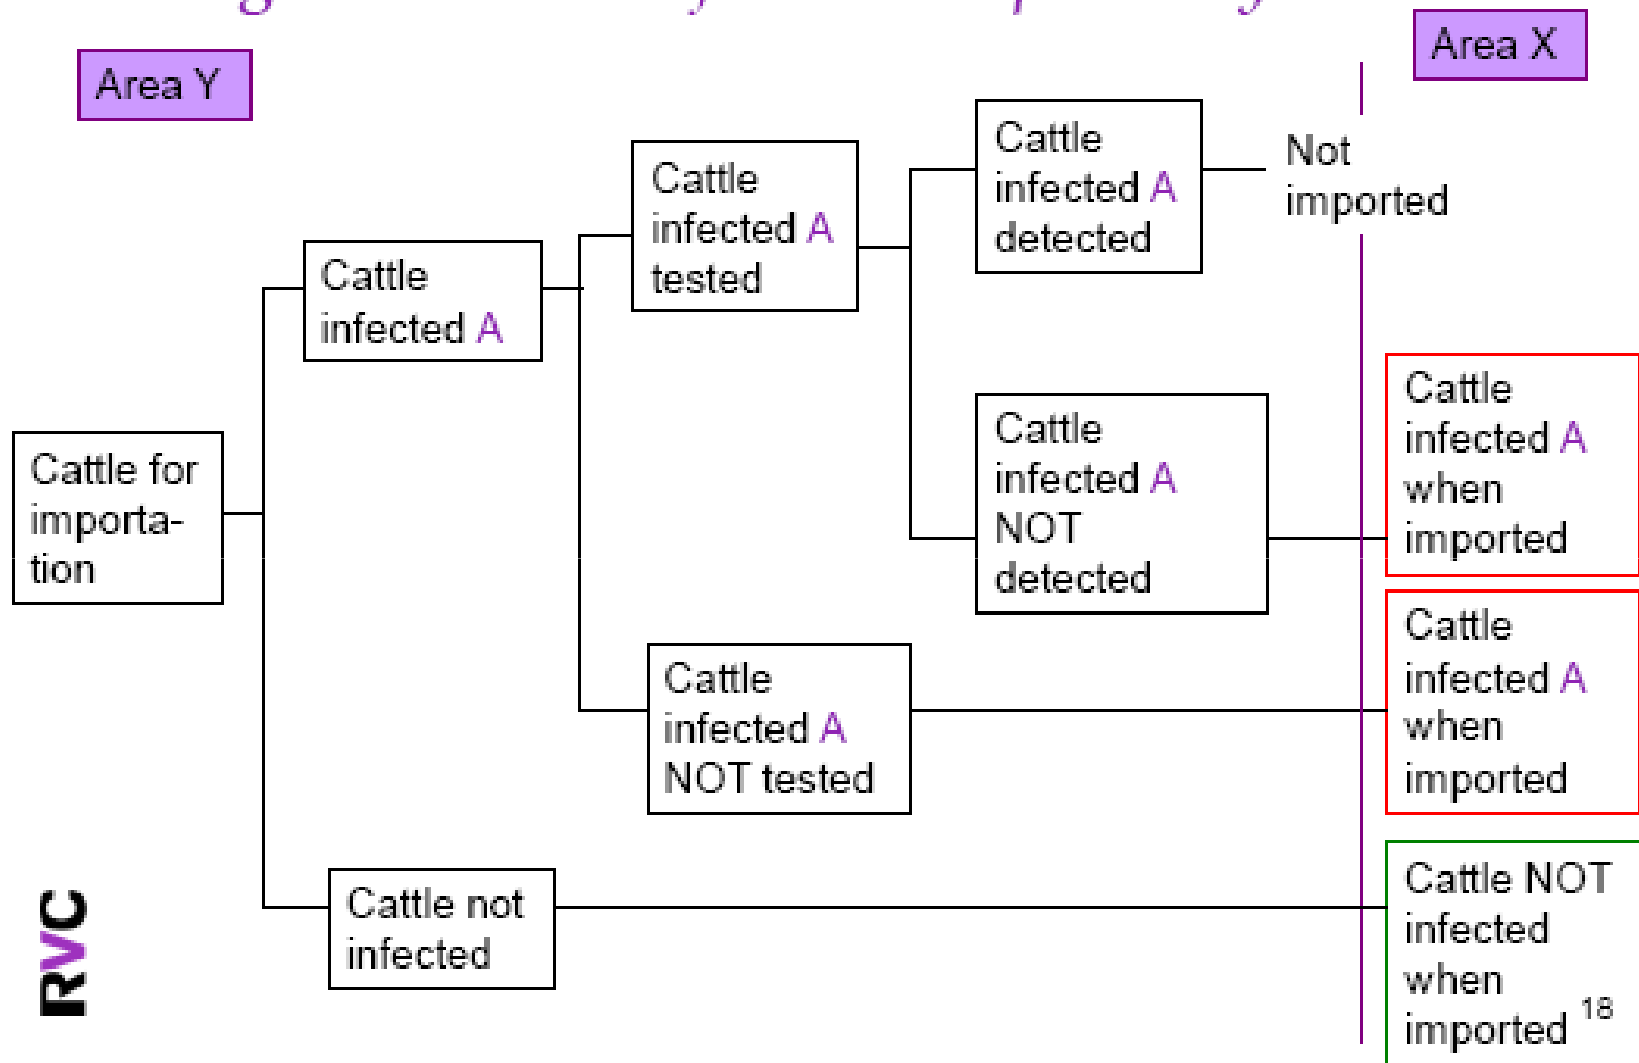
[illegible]

Area Y

Area X

Cattle for importation

Cattle infected A

Cattle infected A tested

Cattle infected A detected

Not imported

Cattle infected A NOT detected

Cattle infected A when imported

Cattle infected A NOT tested

Cattle infected A when imported

Cattle not infected

Cattle NOT infected when imported

RVC

18